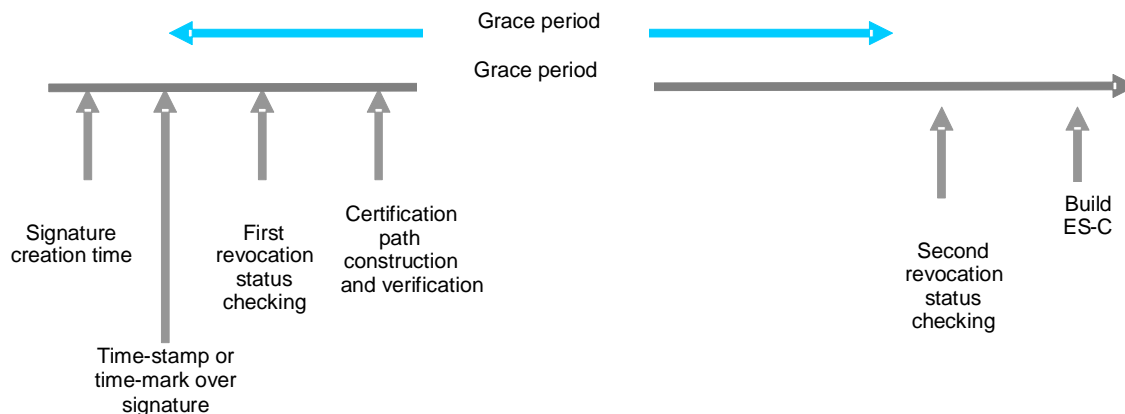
Grace period

Grace period

Signature creation time

Time-stamp or time-mark over signature

First revocation status checking

Certification path construction and verification

Second revocation status checking

Build ES-C